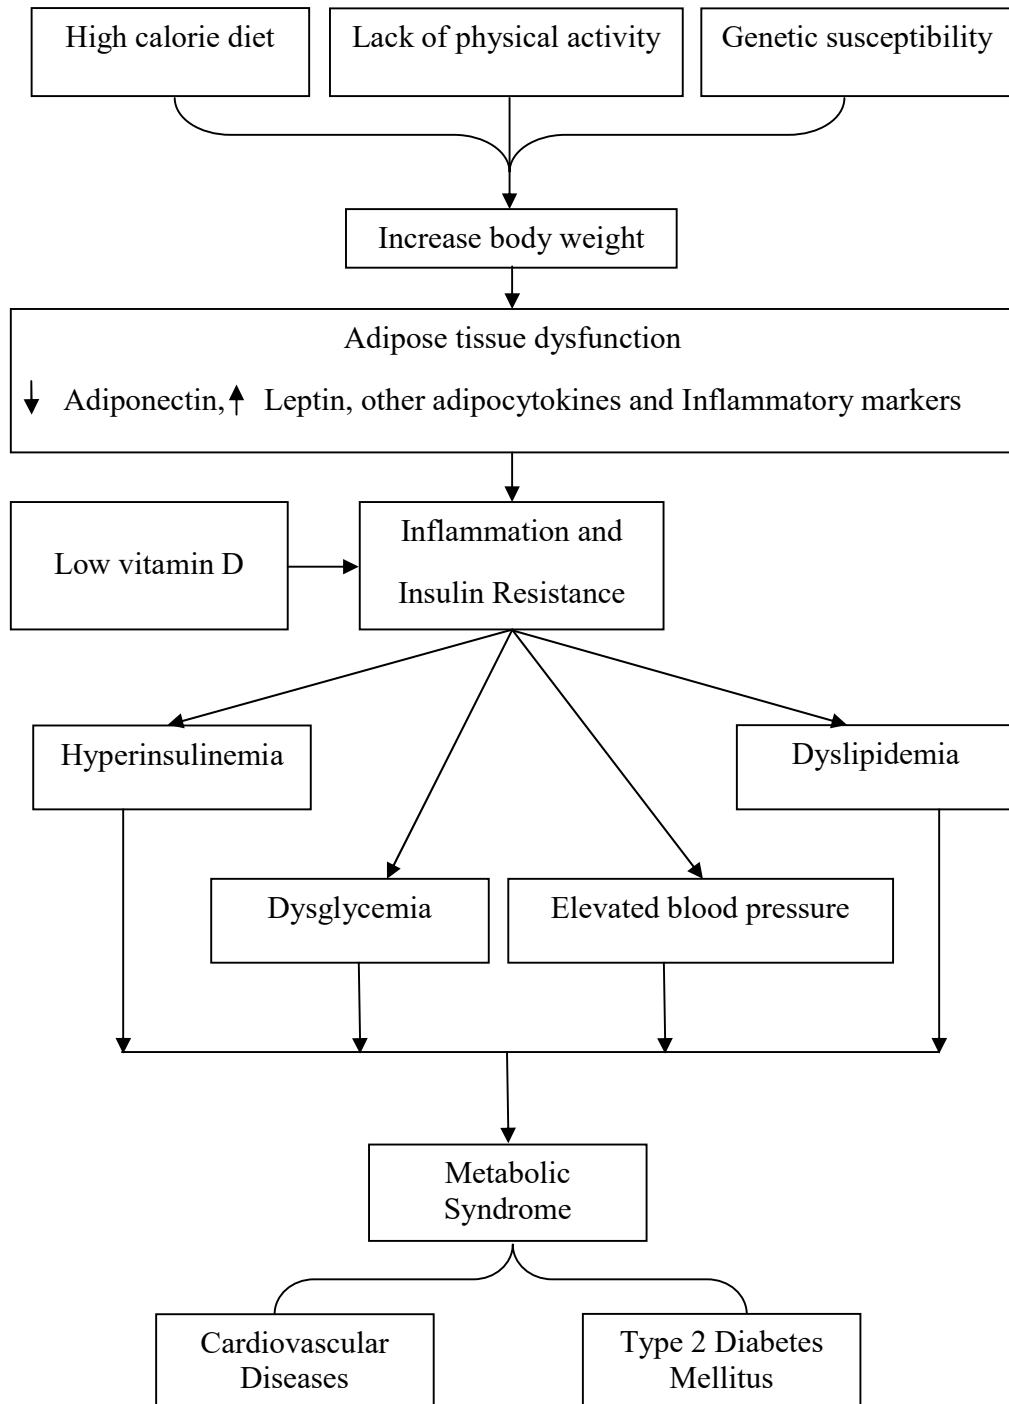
High calorie diet

Lack of physical activity

Genetic susceptibility

Increase body weight

Adipose tissue dysfunction

↓ Adiponectin, ↑ Leptin, other adipocytokines and Inflammatory markers

Low vitamin D

Inflammation and Insulin Resistance

Hyperinsulinemia

Dyslipidemia

Dysglycemia

Elevated blood pressure

Metabolic Syndrome

Cardiovascular Diseases

Type 2 Diabetes Mellitus